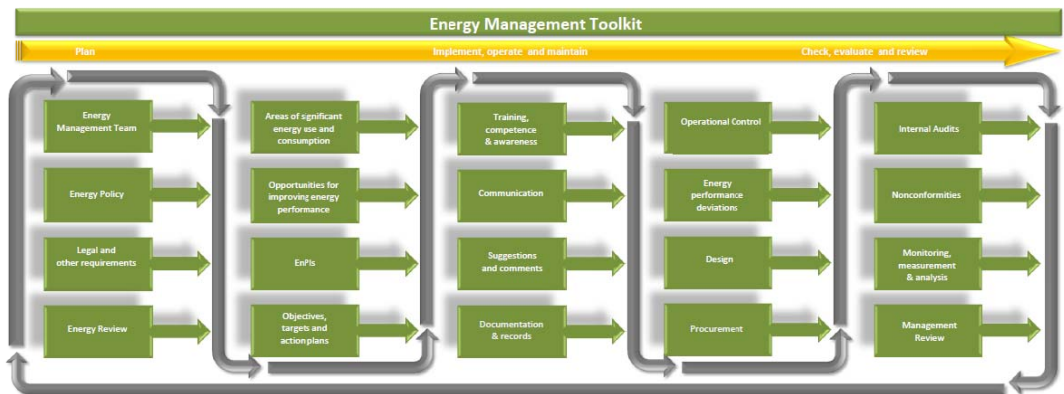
Energy Management Toolkit

Plan

Implement, operate and maintain

Check, evaluate and review

Energy Management Team

Energy Policy

Legal and other requirements

Energy Review

Areas of significant energy use and consumption

Opportunities for improving energy performance

EnPIs

Objectives, targets and action plans

Training, competence & awareness

Communication

Suggestions and comments

Documentation & records

Operational Control

Energy performance deviations

Design

Procurement

Internal Audits

Nonconformities

Monitoring, measurement & analysis

Management Review